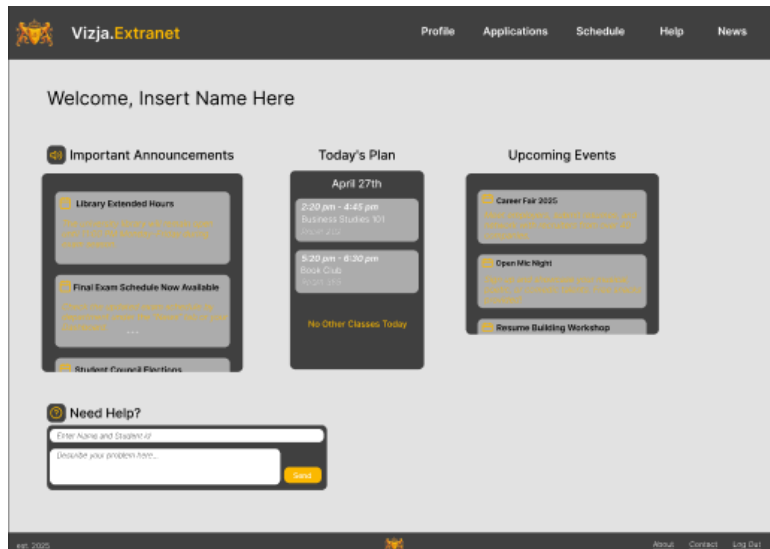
Vizja.Extranet

Profile Applications Schedule Help News

Welcome, Insert Name Here

Important Announcements

Library Extended Hours

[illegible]

Final Exam Schedule Now Available

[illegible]

...

Student Council Elections

Today's Plan

April 27th

2:20 pm - 4:45 pm
Business Studies 101
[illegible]

5:20 pm - 6:30 pm
Book Club
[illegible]

No Other Classes Today

Upcoming Events

Career Fair 2025

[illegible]

Open Mic Night

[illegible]

Resume Building Workshop

Need Help?

Enter Name and Student id

Describe your problem here...

Send

est. 2025

About Contact Log Out